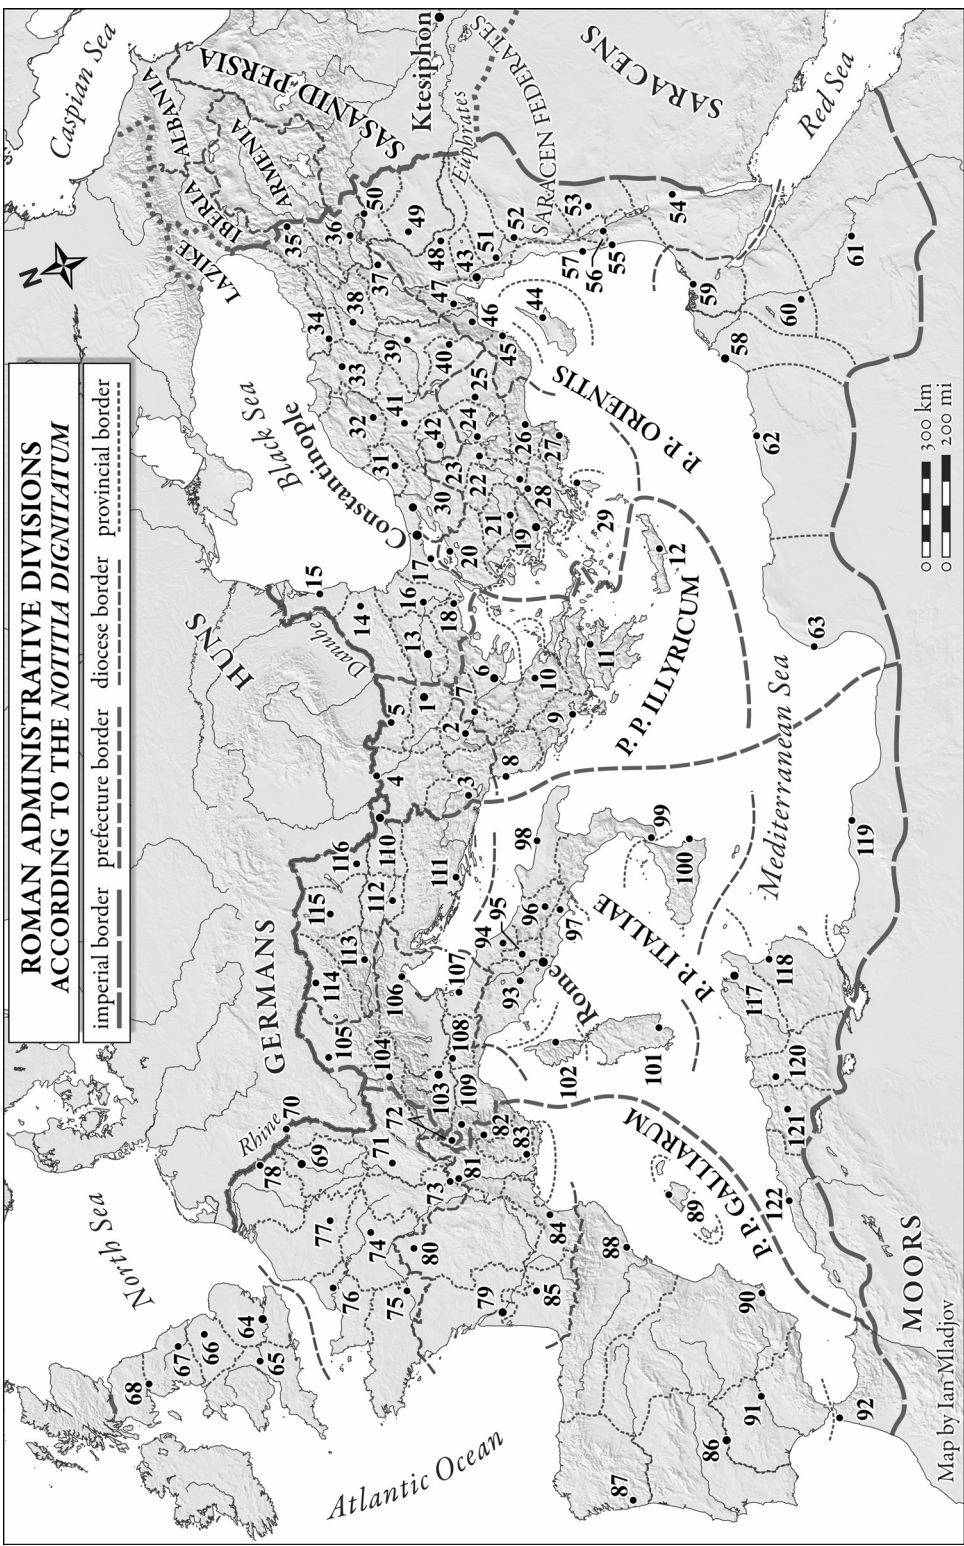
ROMAN ADMINISTRATIVE DIVISIONS
ACCORDING TO THE NOTITIA DIGNITATUM

imperial border | prefecture border | diocese border | provincial border

Caspian Sea
LAZIKE
IBERIA
ALBANIA
ARMENIA
SASANID PERSIA
Ktesiphon
Euphrates
SARACEN FEDERATES
SARACENS
Red Sea
Black Sea
Constantinople
HUNS
Danube
GERMANS
Rhine
North Sea
Atlantic Ocean
Rome
P. P. ITALIAE
P. P. ILLYRICUM
P. P. ORIENTIS
P. P. GALLIARUM
Mediterranean Sea
MOORS

1 2 3 4 5 6 7 8 9 10 11 12 13 14 15 16 17 18 19 20 21 22 23 24 25 26 27 28 29 30 31 32 33 34 35 36 37 38 39 40 41 42 43 44 45 46 47 48 49 50 51 52 53 54 55 56 57 58 59 60 61 62 63 64 65 66 67 68 69 70 71 72 73 74 75 76 77 78 79 80 81 82 83 84 85 86 87 88 89 90 91 92 93 94 95 96 97 98 99 100 101 102 103 104 105 106 107 108 109 110 111 112 113 114 115 116 117 118 119 120 121 122

0 300 km
0 200 mi

Map by Ian Mladjov